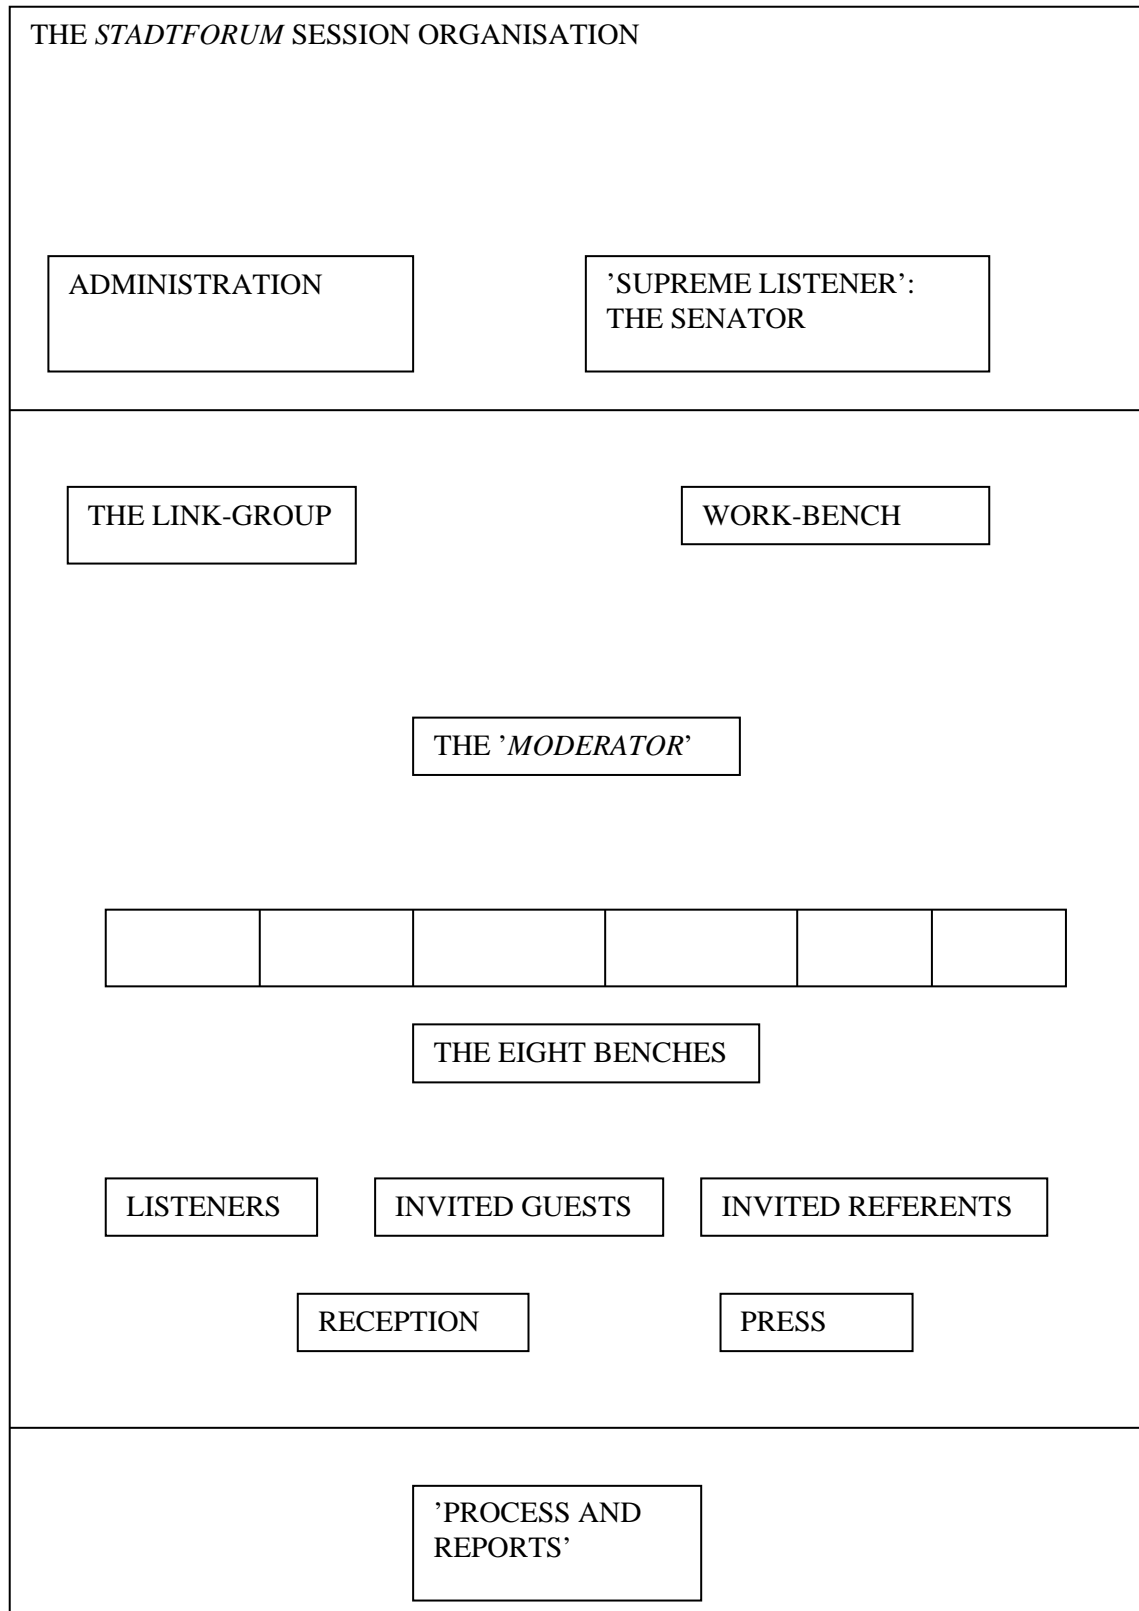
THE *STADTFORUM* SESSION ORGANISATION

ADMINISTRATION

'SUPREME LISTENER': THE SENATOR

THE LINK-GROUP

WORK-BENCH

THE '*MODERATOR*'

THE EIGHT BENCHES

LISTENERS

INVITED GUESTS

INVITED REFERENTS

RECEPTION

PRESS

'PROCESS AND REPORTS'